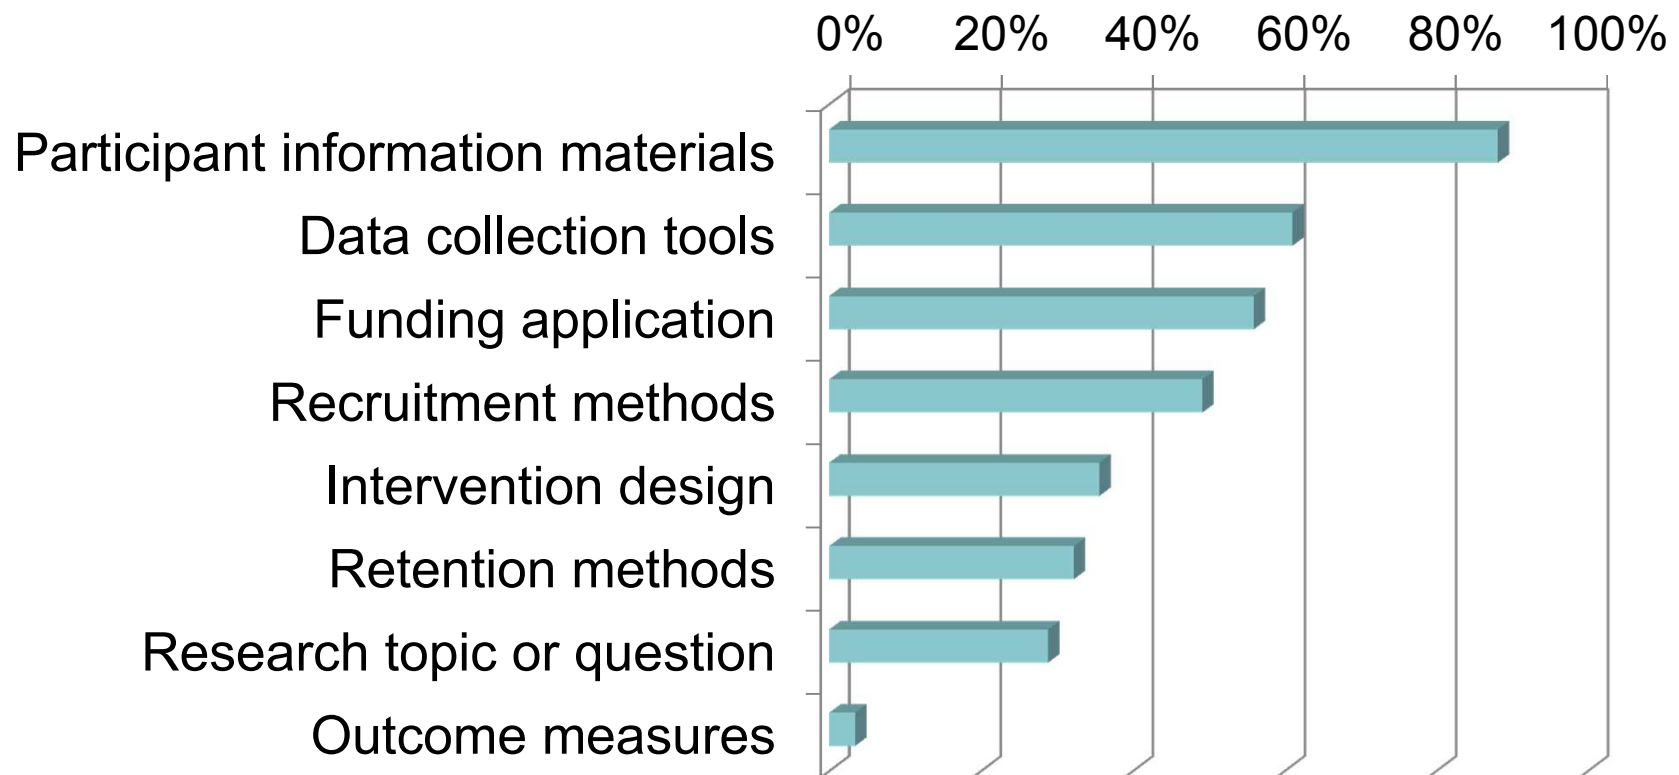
0% 20% 40% 60% 80% 100%

Participant information materials
Data collection tools
Funding application
Recruitment methods
Intervention design
Retention methods
Research topic or question
Outcome measures